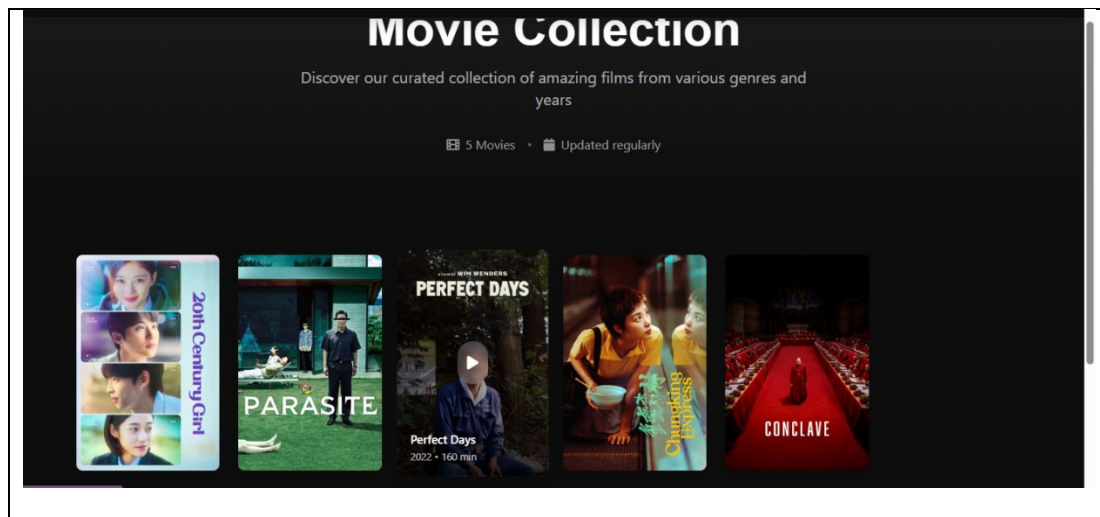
Movie Collection

Discover our curated collection of amazing films from various genres and years

5 Movies • Updated regularly

20th Century Girl

PARASITE

A FILM BY WIM WENDERS
PERFECT DAYS

Perfect Days
2022 • 160 min

Chungking Express

CONCLAVE